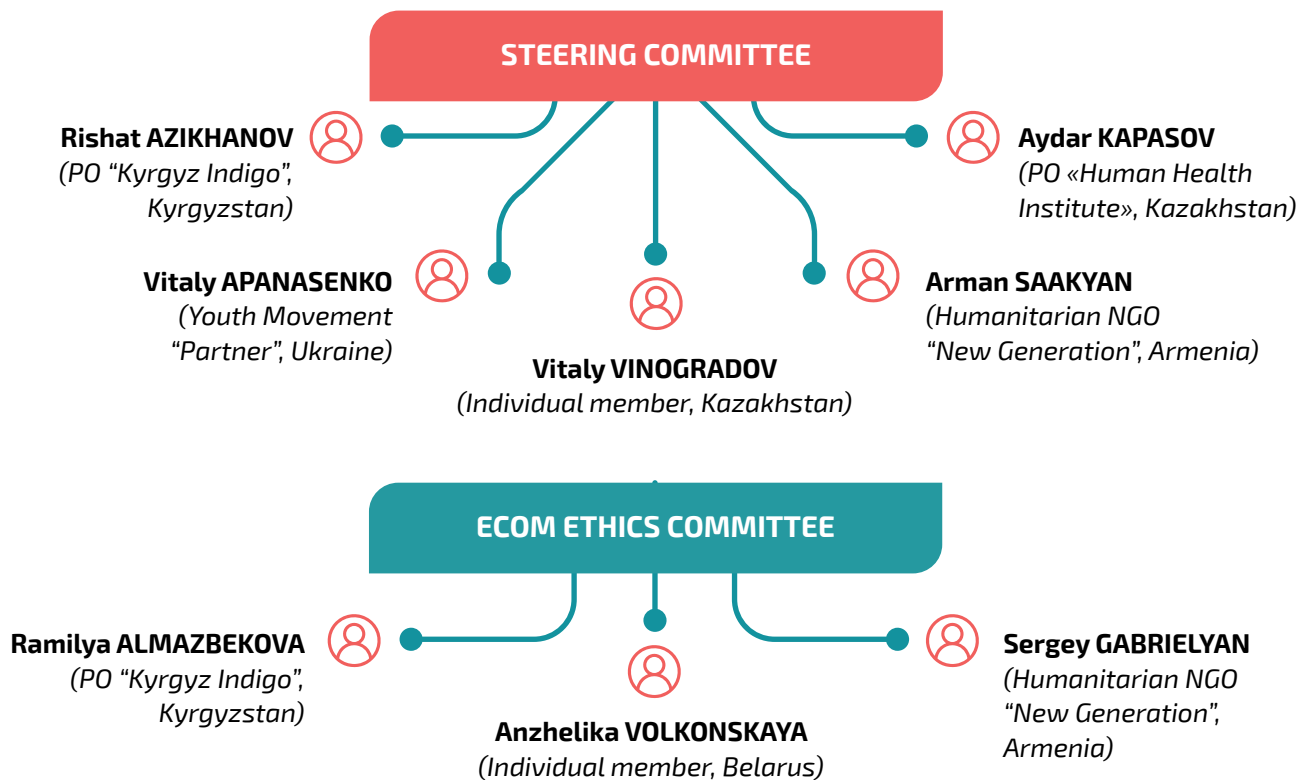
STEERING COMMITTEE

Rishat AZIKHANOV
(PO “Kyrgyz Indigo”, Kyrgyzstan)

Aydar KAPASOV
(PO «Human Health Institute», Kazakhstan)

Vitaly APANASENKO
(Youth Movement “Partner”, Ukraine)

Arman SAAKYAN
(Humanitarian NGO “New Generation”, Armenia)

Vitaly VINOGRADOV
(Individual member, Kazakhstan)

ECOM ETHICS COMMITTEE

Ramilya ALMAZBEKOVA
(PO “Kyrgyz Indigo”, Kyrgyzstan)

Sergey GABRIELYAN
(Humanitarian NGO “New Generation”, Armenia)

Anzhelika VOLKONSKAYA
(Individual member, Belarus)